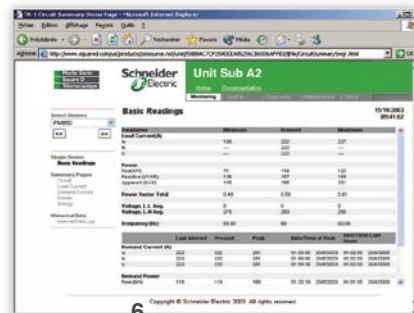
Schneider Electric

Unit Sub A2

Home Documentation

Monitoring

Basic Readings

15/10/2003 09:41:02

Select Meters
PM850

Single Meter
Basic Readings

Summary Pages
Circuit
Load Current
Demand Current
Power
Energy

Historical Data

| | Minimum | Present | Maximum |
|---|---|---|---|
| Load Current(A) | | | |
| Ia | 198 | 222 | 227 |
| Ib | --- | 222 | --- |
| Ic | --- | 222 | --- |
| Power | | | |
| Real(kW) | 70 | 116 | 122 |
| Reactive(kVAR) | 136 | 167 | 169 |
| Apparent(kVA) | 156 | 198 | 201 |
| Power Factor Total | 0.49 | 0.59 | 0.61 |
| Voltage, L-L Avg. | | | |
| Voltage, L-N Avg. | 275 | 283 | 286 |
| Frequency(Hz) | 59.99 | 60 | 60.06 |

| | Last Interval | Present | Peak | Date/Time of Peak |
|---|---|---|---|---|
| Demand Current (A) | | | | |
| Ia | 222 | 220 | 285 | |
| Ib | 222 | 220 | 285 | |
| Ic | 222 | 220 | 285 | |
| Demand Power | | | | |
| Real(kW) | 116 | 116 | 166 | |

Copyright © Schneider Electric 2003. All rights reserved.

6